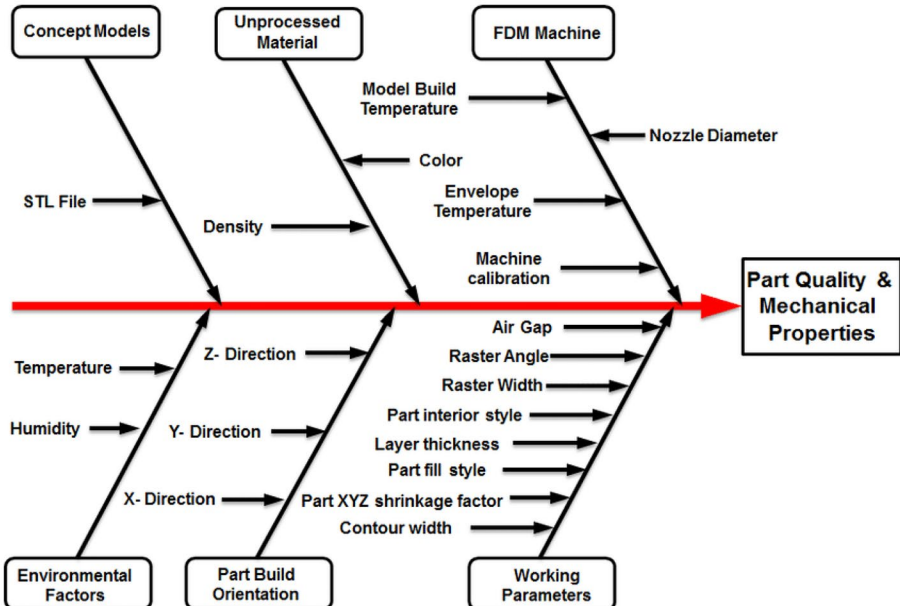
Concept Models

Unprocessed Material

FDM Machine

Model Build Temperature

Nozzle Diameter

Color

STL File

Envelope Temperature

Density

Machine calibration

Part Quality & Mechanical Properties

Air Gap

Raster Angle

Z- Direction

Temperature

Raster Width

Part interior style

Humidity

Y- Direction

Layer thickness

Part fill style

X- Direction

Part XYZ shrinkage factor

Contour width

Environmental Factors

Part Build Orientation

Working Parameters